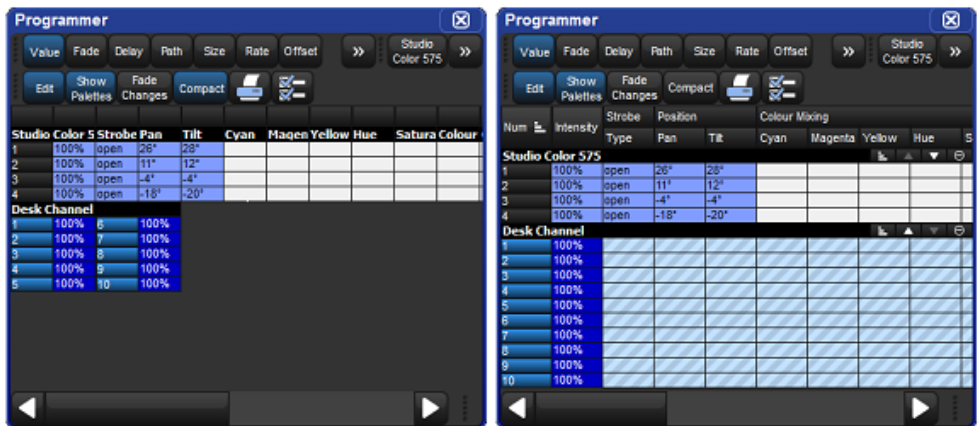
Programmer

Value Fade Delay Path Size Rate Offset » Studio Color 575 »

Edit Show Palettes Fade Changes Compact

| Studio Color 5 | Strobe | Pan | Tilt | Cyan | Magen | Yellow | Hue | Satura | Colour |
|---|---|---|---|---|---|---|---|---|---|
| 1 | 100% | open | 26° | 28° | | | | | |
| 2 | 100% | open | 11° | 12° | | | | | |
| 3 | 100% | open | -4° | -4° | | | | | |
| 4 | 100% | open | -18° | -20° | | | | | |

Desk Channel

| | | | |
|---|---|---|---|
| 1 | 100% | 6 | 100% |
| 2 | 100% | 7 | 100% |
| 3 | 100% | 8 | 100% |
| 4 | 100% | 9 | 100% |
| 5 | 100% | 10 | 100% |

Programmer

Value Fade Delay Path Size Rate Offset » Studio Color 575 »

Edit Show Palettes Fade Changes Compact

| Num | Intensity | Strobe Type | Position Pan | Tilt | Colour Mixing Cyan | Magenta | Yellow | Hue | S |
|---|---|---|---|---|---|---|---|---|---|
| Studio Color 575 | | | | | | | | | |
| 1 | 100% | open | 26° | 28° | | | | | |
| 2 | 100% | open | 11° | 12° | | | | | |
| 3 | 100% | open | -4° | -4° | | | | | |
| 4 | 100% | open | -18° | -20° | | | | | |
| Desk Channel | | | | | | | | | |
| 1 | 100% | | | | | | | | |
| 2 | 100% | | | | | | | | |
| 3 | 100% | | | | | | | | |
| 4 | 100% | | | | | | | | |
| 5 | 100% | | | | | | | | |
| 6 | 100% | | | | | | | | |
| 7 | 100% | | | | | | | | |
| 8 | 100% | | | | | | | | |
| 9 | 100% | | | | | | | | |
| 10 | 100% | | | | | | | | |